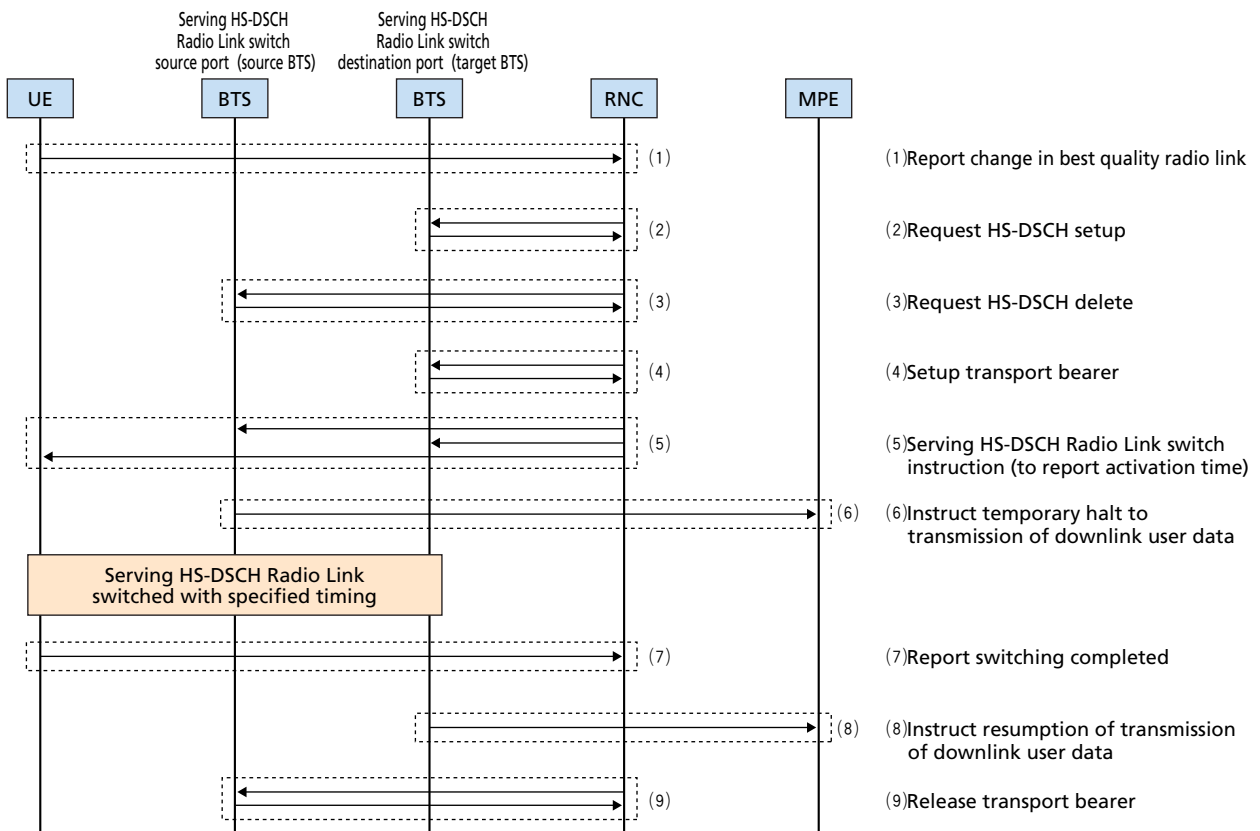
Serving HS-DSCH Radio Link switch source port (source BTS)

Serving HS-DSCH Radio Link switch destination port (target BTS)

UE

BTS

BTS

RNC

MPE

(1)

(1)Report change in best quality radio link

(2)

(2)Request HS-DSCH setup

(3)

(3)Request HS-DSCH delete

(4)

(4)Setup transport bearer

(5)

(5)Serving HS-DSCH Radio Link switch instruction (to report activation time)

(6)

(6)Instruct temporary halt to transmission of downlink user data

Serving HS-DSCH Radio Link switched with specified timing

(7)

(7)Report switching completed

(8)

(8)Instruct resumption of transmission of downlink user data

(9)

(9)Release transport bearer